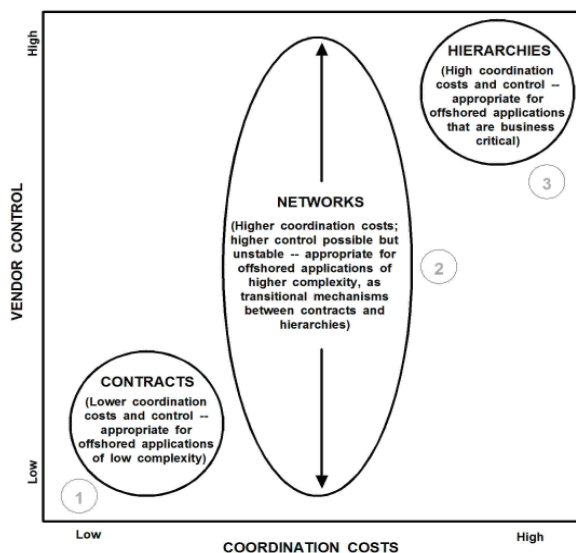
High

VENDOR CONTROL

Low

HIERARCHIES

(High coordination costs and control -- appropriate for offshored applications that are business critical)

3

NETWORKS

(Higher coordination costs; higher control possible but unstable -- appropriate for offshored applications of higher complexity, as transitional mechanisms between contracts and hierarchies)

2

CONTRACTS

(Lower coordination costs and control -- appropriate for offshored applications of low complexity)

1

Low

COORDINATION COSTS

High